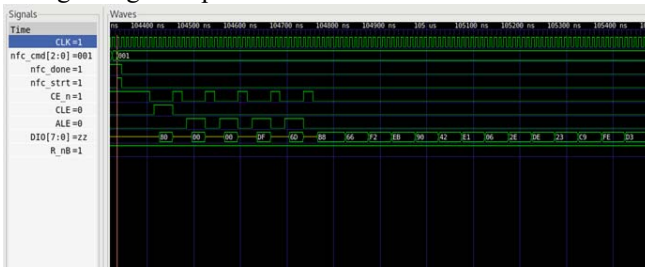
Signals
Time
CLK=1
nfc_cmd[2:0]=001
nfc_done=1
nfc_strt=1
CE_n=1
CLE=0
ALE=0
DIO[7:0]=zz
R_nB=1

Waves
ns 104400 ns 104500 ns 104600 ns 104700 ns 104800 ns 104900 ns 105 us 105100 ns 105200 ns 105300 ns 105400 ns

001

80 00 00 DF 6D B8 66 F2 EB 90 42 E1 06 2E DE 23 C9 FE D3